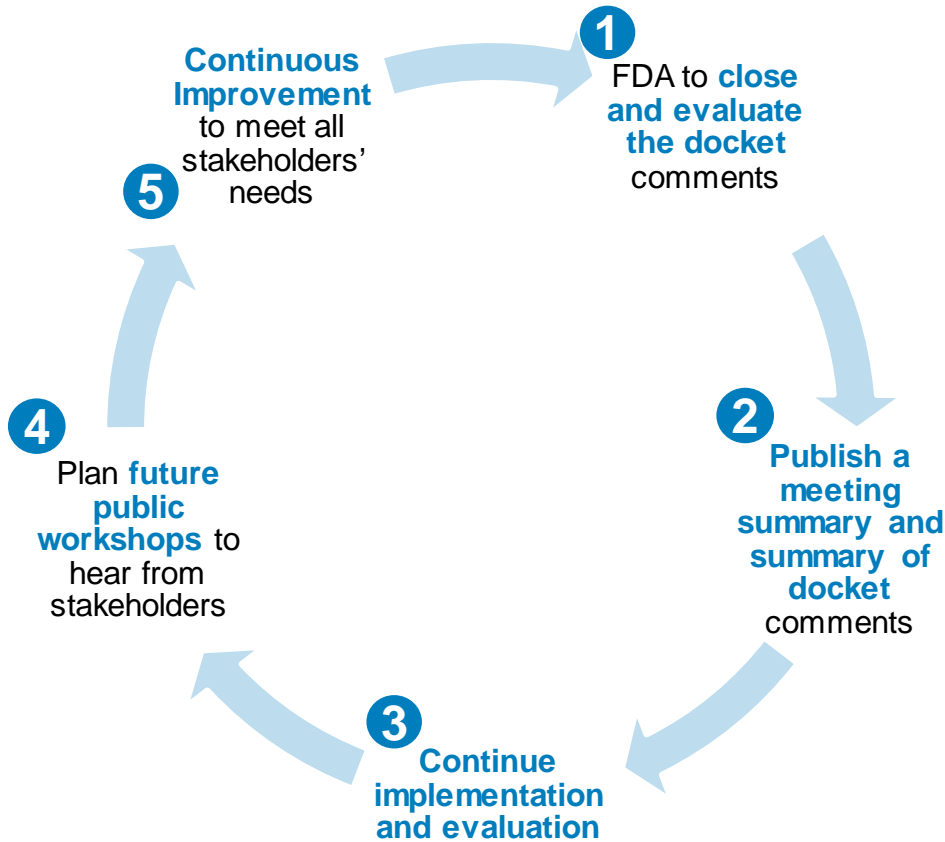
1
FDA to close and evaluate the docket comments

2
Publish a meeting summary and summary of docket comments

3
Continue implementation and evaluation

4
Plan future public workshops to hear from stakeholders

5
Continuous Improvement to meet all stakeholders' needs